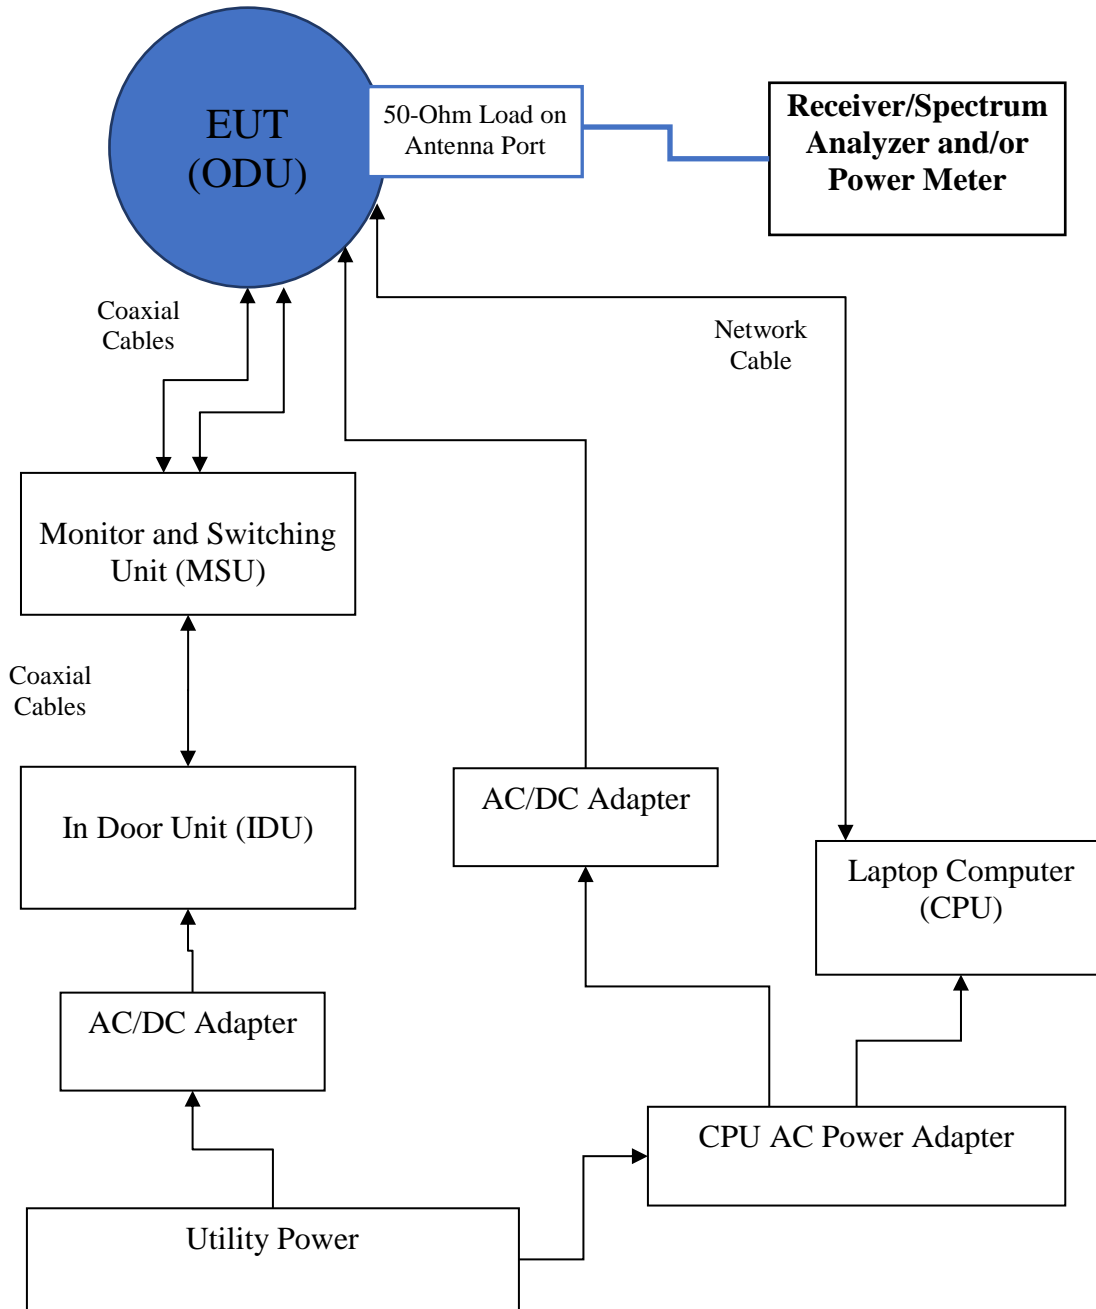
EUT
(ODU)

50-Ohm Load on
Antenna Port

Receiver/Spectrum
Analyzer and/or
Power Meter

Coaxial
Cables

Network
Cable

Monitor and Switching
Unit (MSU)

Coaxial
Cables

In Door Unit (IDU)

AC/DC Adapter

Laptop Computer
(CPU)

AC/DC Adapter

CPU AC Power Adapter

Utility Power